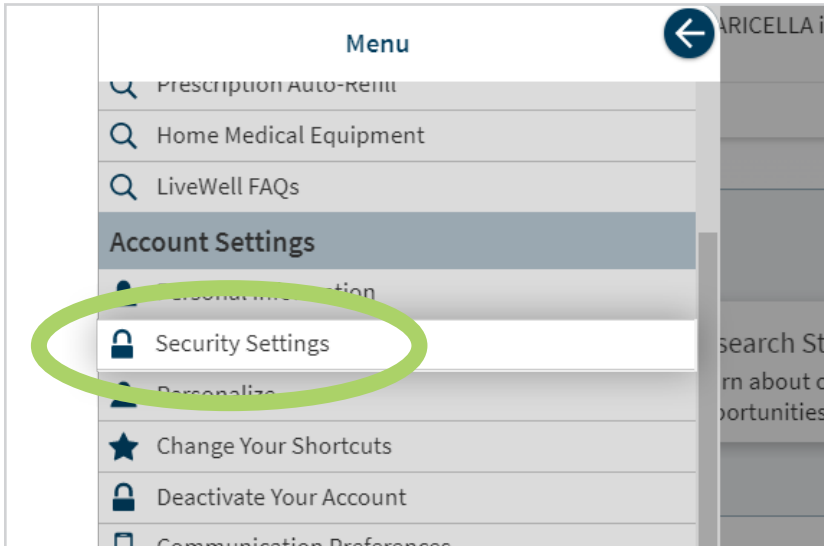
Menu

ARICELLA i

Prescription Auto-Refill

Home Medical Equipment

LiveWell FAQs

Account Settings

Personal Information

Security Settings

search St
rn about o
portunities

Personalize

Change Your Shortcuts

Deactivate Your Account

Communication Preferences